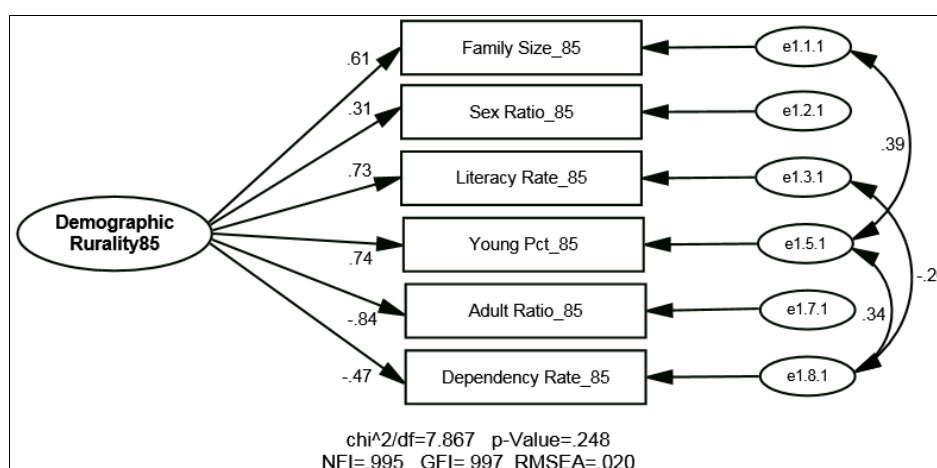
Demographic Rurality85

.61
.31
.73
.74
-.84
-.47

Family Size_85
Sex Ratio_85
Literacy Rate_85
Young Pct_85
Adult Ratio_85
Dependency Rate_85

e1.1.1
e1.2.1
e1.3.1
e1.5.1
e1.7.1
e1.8.1

.39
-.2
.34

chi^2/df=7.867 p-Value=.248
NFI=.995 GFI=.997 RMSEA=.020